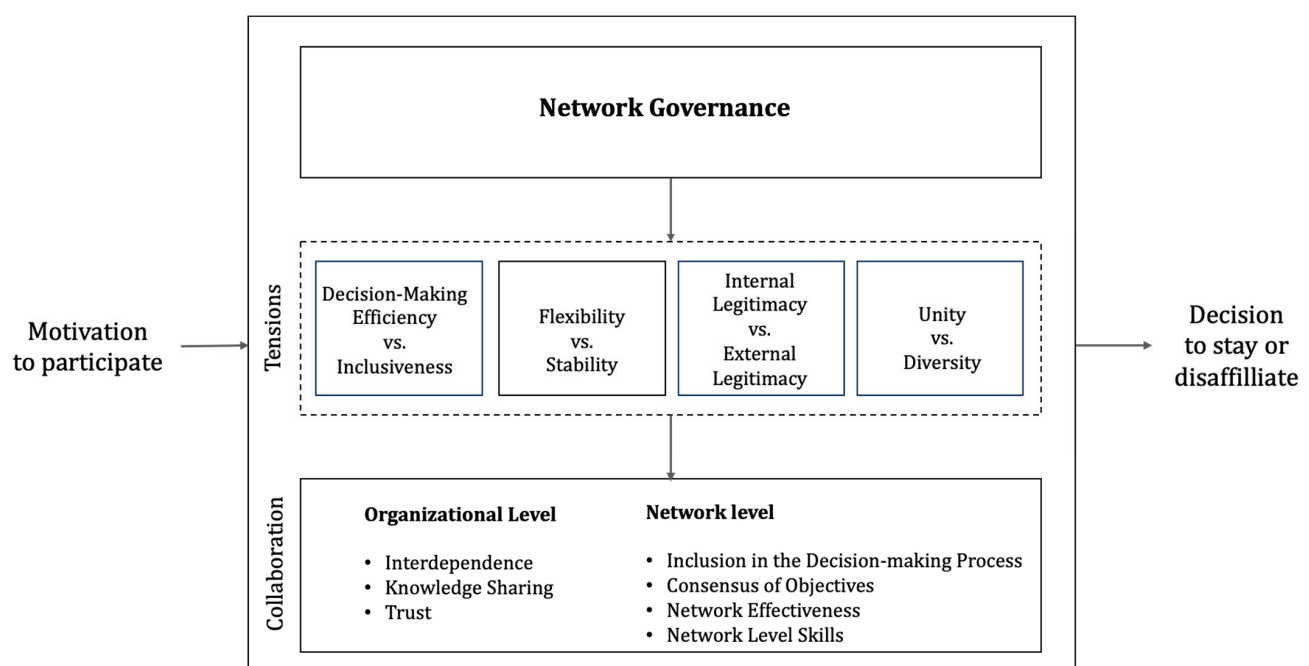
Motivation to participate

Network Governance

Tensions

Decision-Making Efficiency vs. Inclusiveness

Flexibility vs. Stability

Internal Legitimacy vs. External Legitimacy

Unity vs. Diversity

Collaboration

Organizational Level

- Interdependence
- Knowledge Sharing
- Trust

Network level

- Inclusion in the Decision-making Process
- Consensus of Objectives
- Network Effectiveness
- Network Level Skills

Decision to stay or disaffiliate